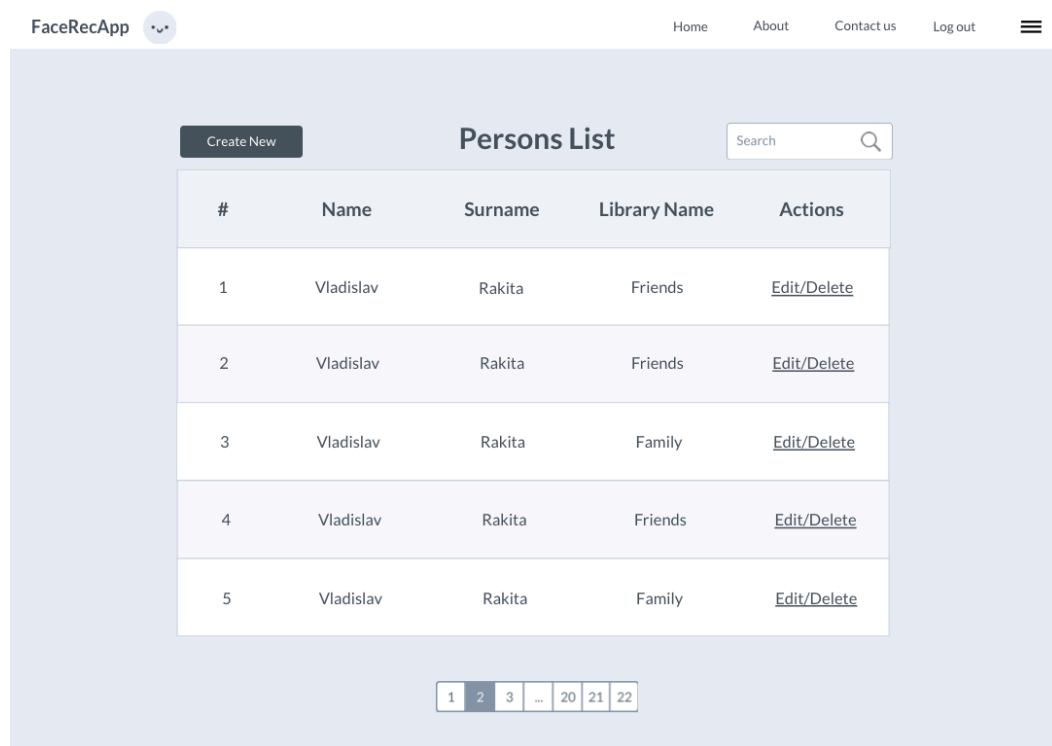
FaceRecApp

Home About Contact us Log out

Create New

Persons List

Search

| # | Name | Surname | Library Name | Actions |
|---|---|---|---|---|
| 1 | Vladislav | Rakita | Friends | Edit/Delete |
| 2 | Vladislav | Rakita | Friends | Edit/Delete |
| 3 | Vladislav | Rakita | Family | Edit/Delete |
| 4 | Vladislav | Rakita | Friends | Edit/Delete |
| 5 | Vladislav | Rakita | Family | Edit/Delete |

1 2 3 ... 20 21 22